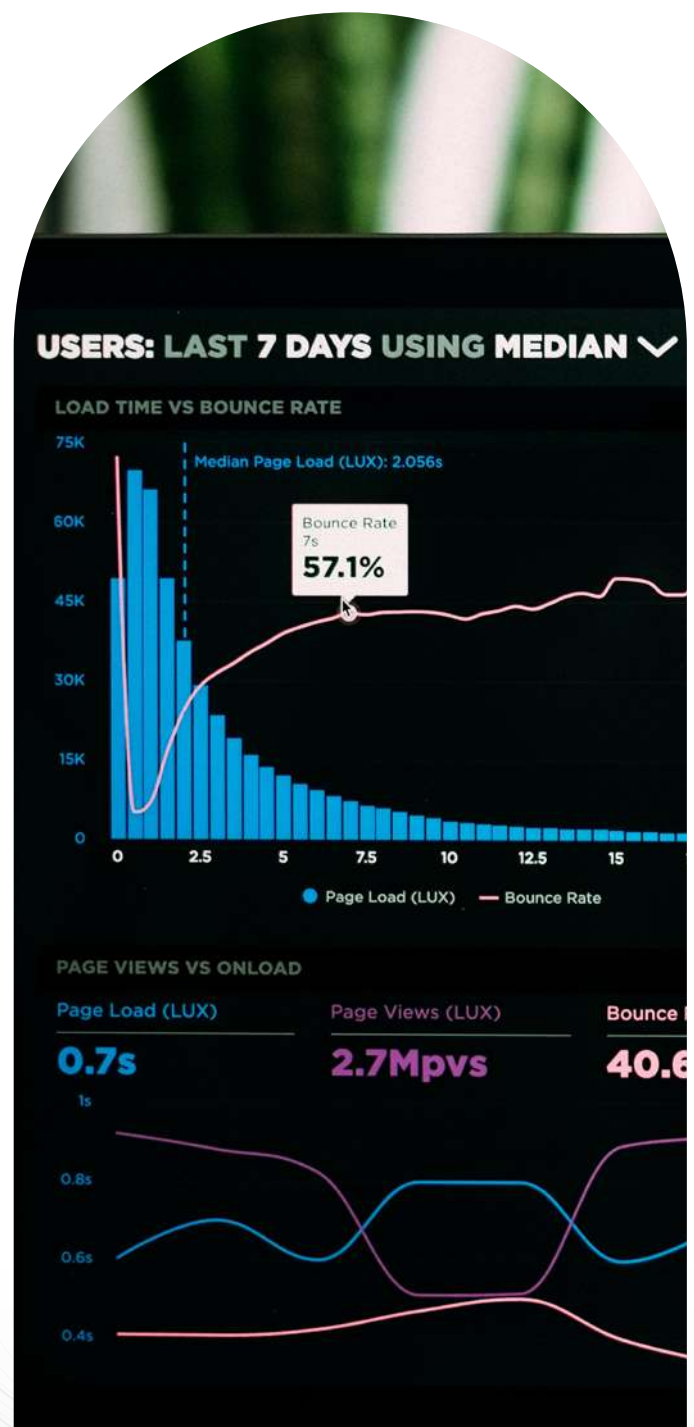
USERS: LAST 7 DAYS USING MEDIAN

LOAD TIME VS BOUNCE RATE

75K
60K
45K
30K
15K
0

Median Page Load (LUX): 2.056s

Bounce Rate
7s
57.1%

0 2.5 5 7.5 10 12.5 15

Page Load (LUX) Bounce Rate

PAGE VIEWS VS ONLOAD

Page Load (LUX)
0.7s

Page Views (LUX)
2.7Mpvs

Bounce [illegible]
40.6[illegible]

1s
0.8s
0.6s
0.4s